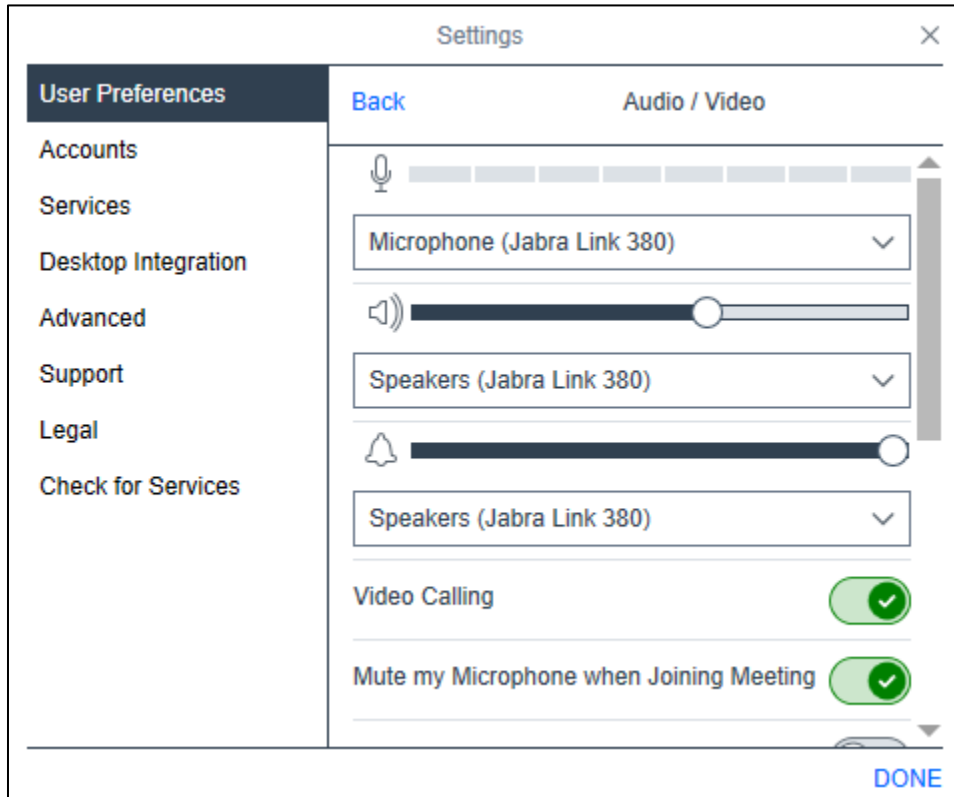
Settings

User Preferences
Accounts
Services
Desktop Integration
Advanced
Support
Legal
Check for Services

Back
Audio / Video

Microphone (Jabra Link 380)

Speakers (Jabra Link 380)

Speakers (Jabra Link 380)

Video Calling

Mute my Microphone when Joining Meeting

DONE